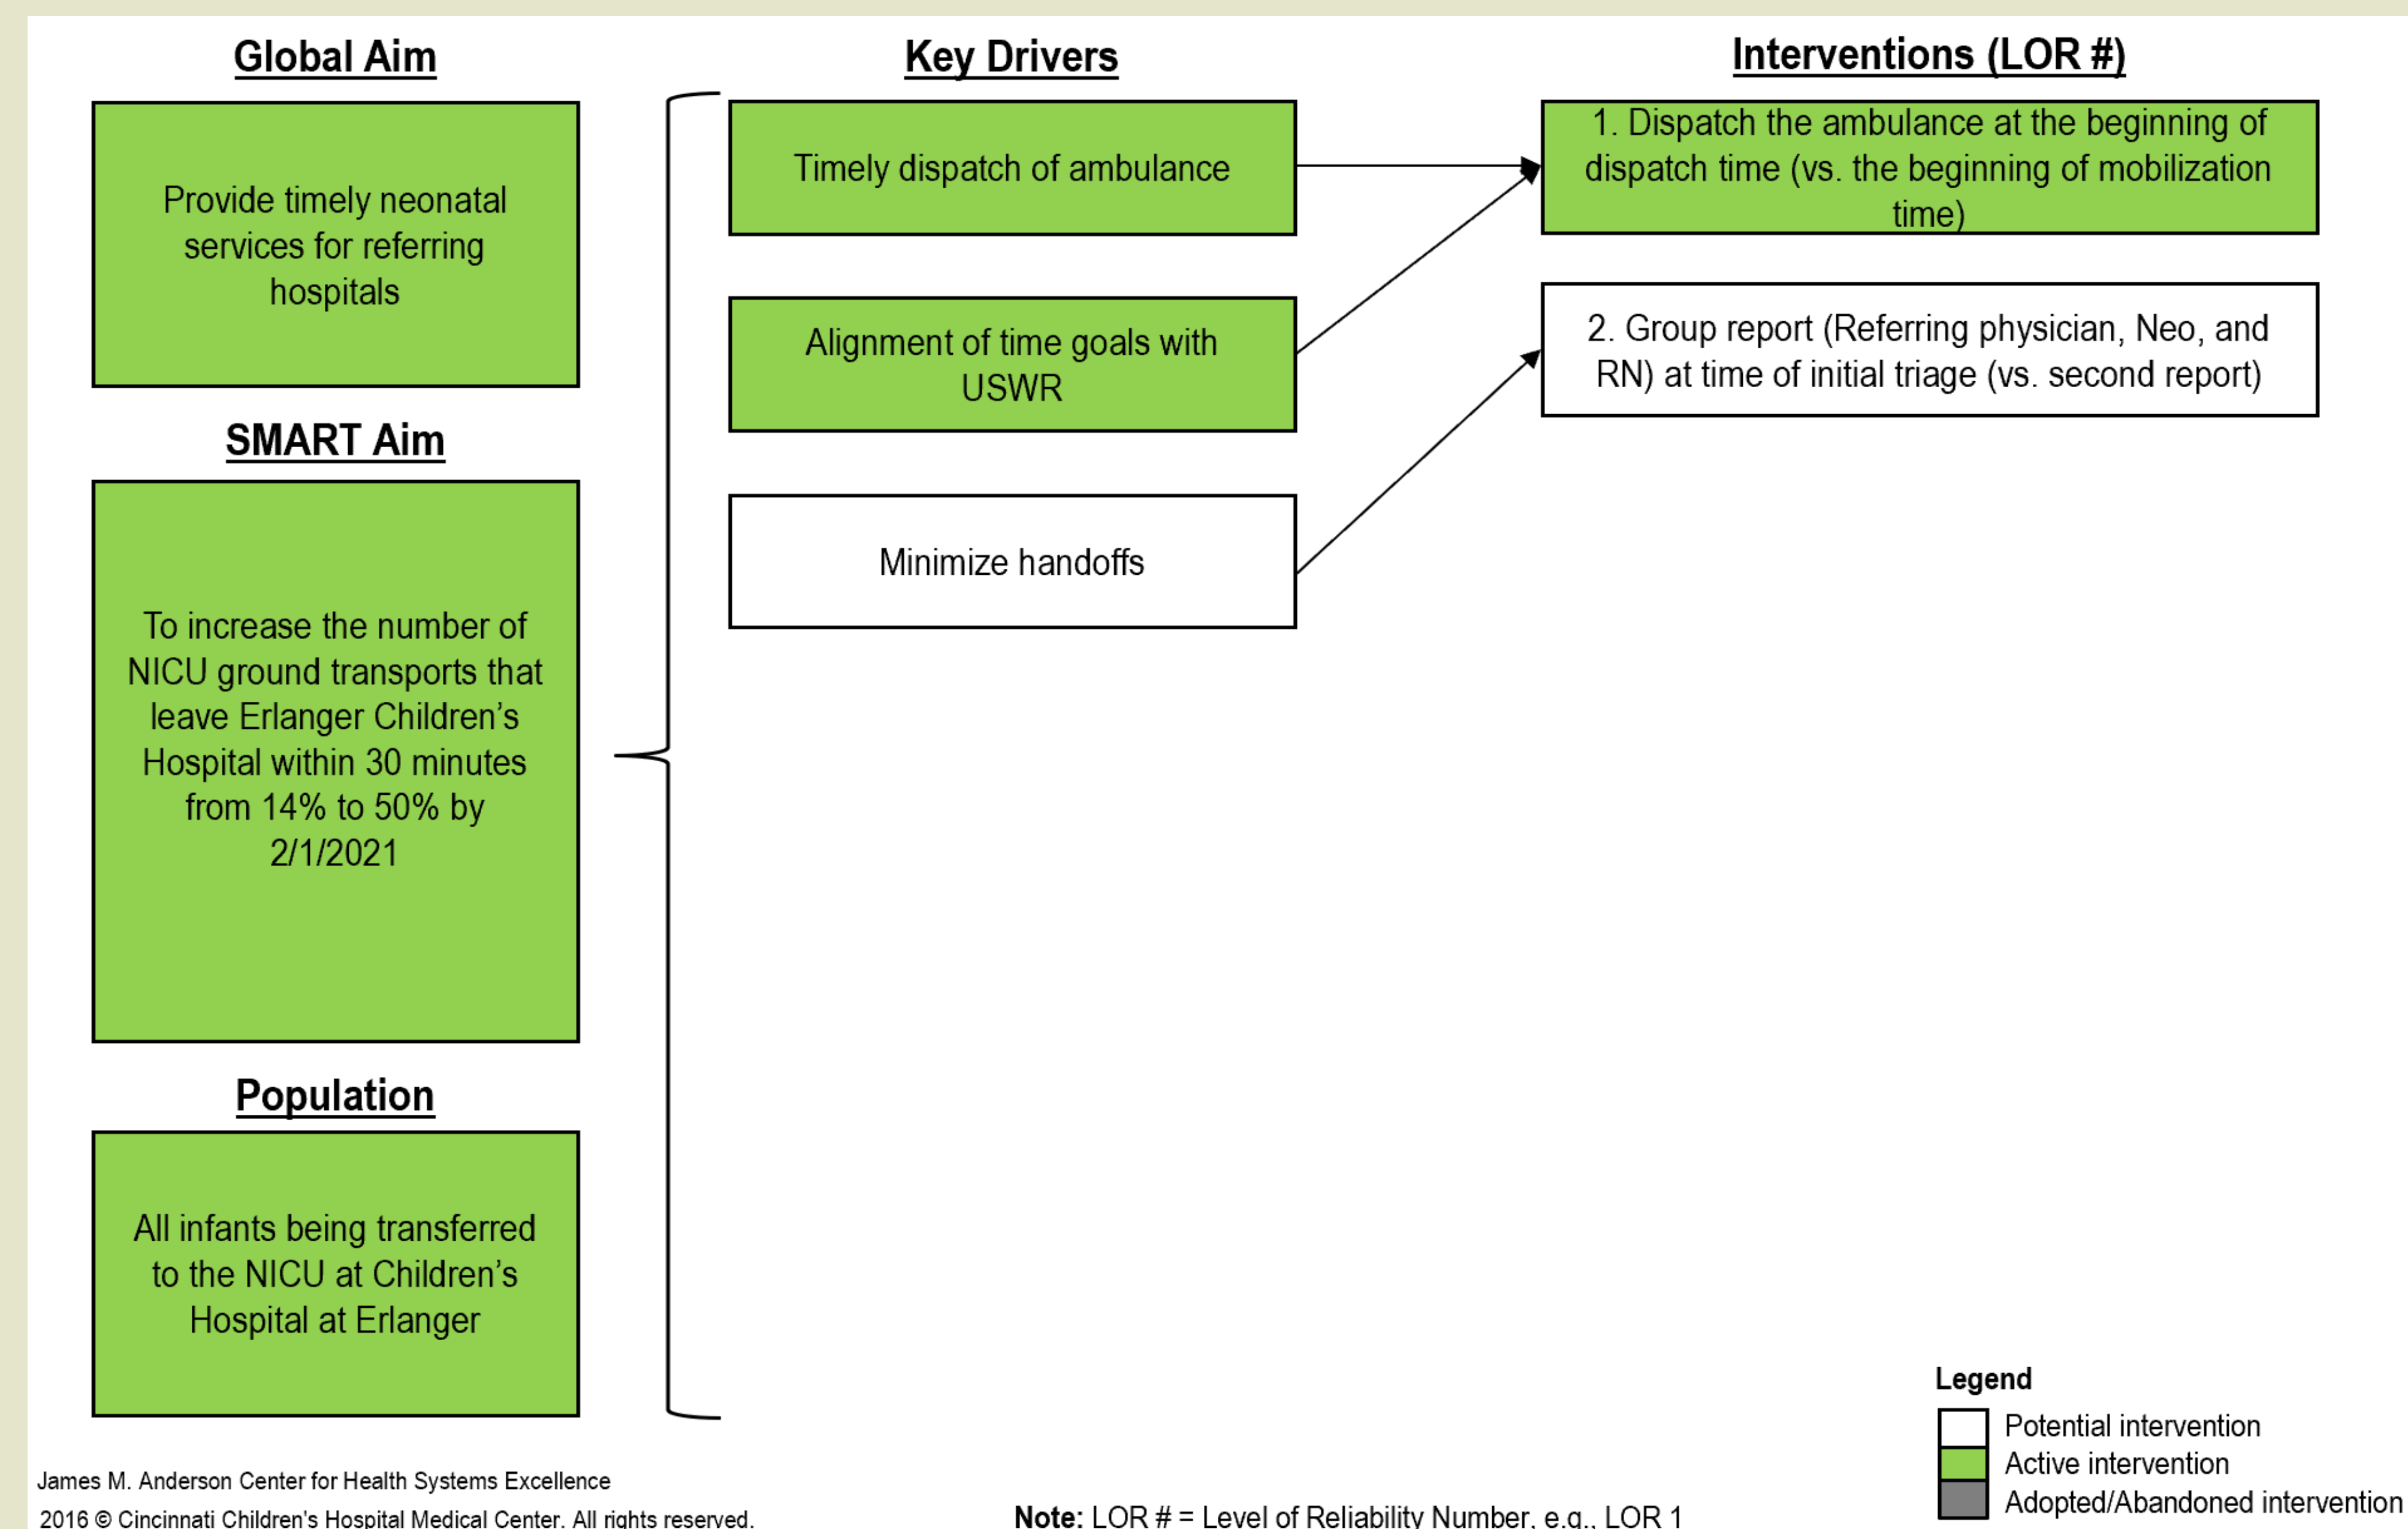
Global Aim

Provide timely neonatal services for referring hospitals

SMART Aim

To increase the number of NICU ground transports that leave Erlanger Children's Hospital within 30 minutes from 14% to 50% by 2/1/2021

Population

All infants being transferred to the NICU at Children's Hospital at Erlanger

Key Drivers

Timely dispatch of ambulance

Alignment of time goals with USWR

Minimize handoffs

Interventions (LOR #)

1. Dispatch the ambulance at the beginning of dispatch time (vs. the beginning of mobilization time)

2. Group report (Referring physician, Neo, and RN) at time of initial triage (vs. second report)

Legend
Potential intervention
Active intervention
Adopted/Abandoned intervention

James M. Anderson Center for Health Systems Excellence
2016 © Cincinnati Children's Hospital Medical Center. All rights reserved.

Note: LOR # = Level of Reliability Number, e.g., LOR 1